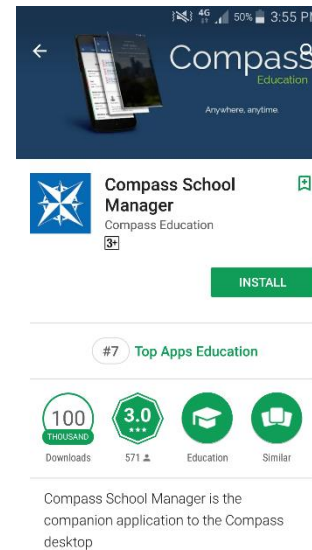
4G 50% 3:55 PM

Compass

Education

Anywhere, anytime.

Compass School Manager

Compass Education

3+

INSTALL

#7 Top Apps Education

100 THOUSAND

Downloads

3.0

571

Education

Similar

Compass School Manager is the companion application to the Compass desktop